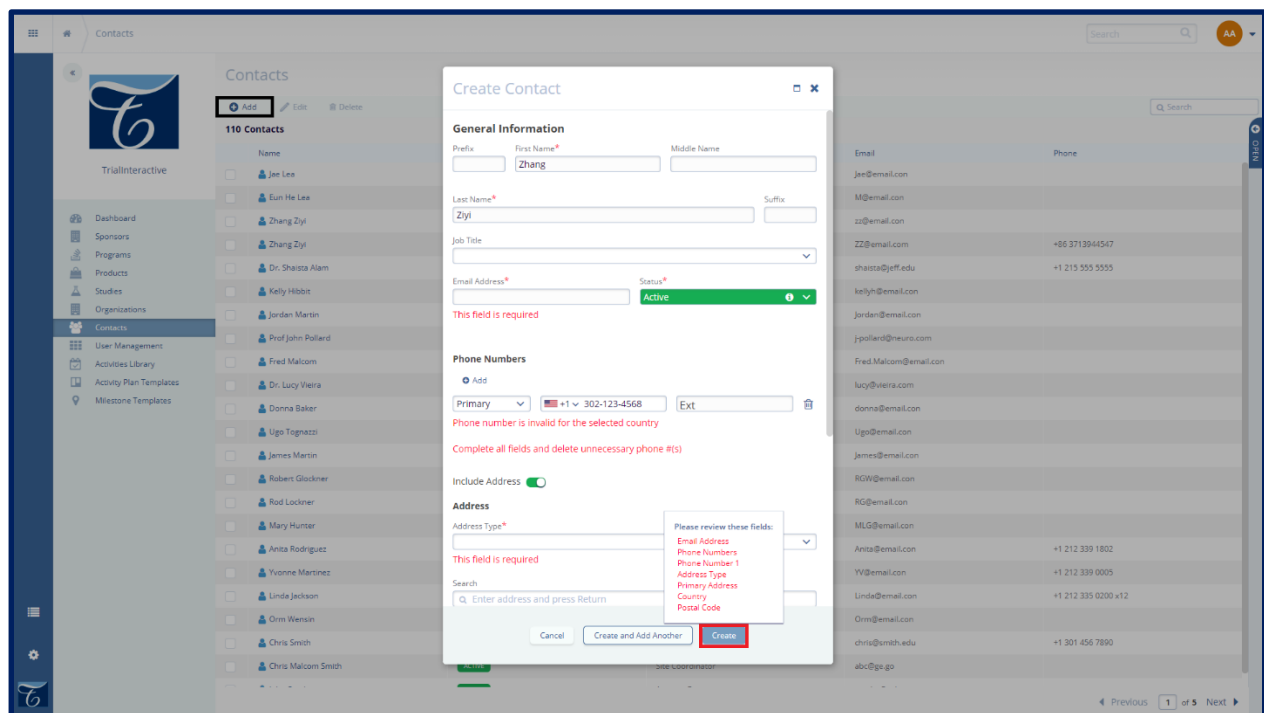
Contacts

Search

AA

TrialInteractive

Dashboard
Sponsors
Programs
Products
Studies
Organizations
Contacts
User Management
Activities Library
Activity Plan Templates
Milestone Templates

Contacts

Add Edit Delete

110 Contacts

Search

| Name | Email | Phone |
|---|---|---|
| Jae Lea | Jae@email.con | |
| Eun He Lea | M@email.con | |
| Zhang Ziyi | zz@email.com | |
| Zhang Ziyi | ZZ@email.com | +86 3713944547 |
| Dr. Shaista Alam | shaista@jeff.edu | +1 215 555 5555 |
| Kelly Hibbit | kellyh@email.con | |
| Jordan Martin | Jordan@email.con | |
| Prof John Pollard | j-pollard@neuro.com | |
| Fred Malcom | Fred.Malcom@email.con | |
| Dr. Lucy Vieira | lucy@vieira.com | |
| Donna Baker | donna@email.con | |
| Ugo Tognazzi | Ugo@email.con | |
| James Martin | James@email.con | |
| Robert Glockner | RGW@email.con | |
| Rod Lockner | RG@email.con | |
| Mary Hunter | MLG@email.con | |
| Anita Rodriguez | Anita@email.con | +1 212 339 1802 |
| Yvonne Martinez | YV@email.con | +1 212 339 0005 |
| Linda Jackson | Linda@email.con | +1 212 335 0200 x12 |
| Orm Wensin | Orm@email.con | |
| Chris Smith | chris@smith.edu | +1 301 456 7890 |
| Chris Malcom Smith | abc@go.go | |

Active Site Coordinator

Previous 1 of 5 Next

OPEN

Create Contact

General Information

Prefix
First Name*
Zhang
Middle Name

Last Name*
Ziyi
Suffix

Job Title

Email Address*
Status*
Active

This field is required

Phone Numbers

Add

Primary
+1 302-123-4568
Ext

Phone number is invalid for the selected country

Complete all fields and delete unnecessary phone #(s)

Include Address

Address

Address Type*

This field is required

Search

Enter address and press Return

Please review these fields:
Email Address
Phone Numbers
Phone Number 1
Address Type
Primary Address
Country
Postal Code

Cancel
Create and Add Another
Create